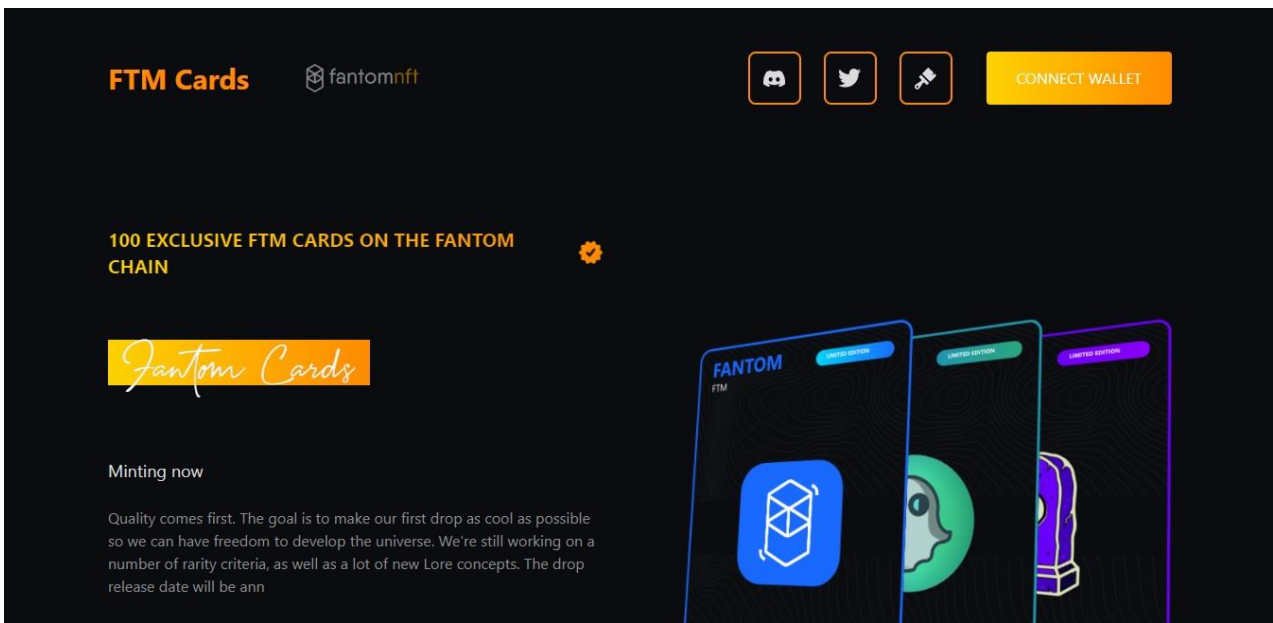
FTM Cards

fantomnft

CONNECT WALLET

100 EXCLUSIVE FTM CARDS ON THE FANTOM CHAIN

Fantom Cards

Minting now

Quality comes first. The goal is to make our first drop as cool as possible so we can have freedom to develop the universe. We're still working on a number of rarity criteria, as well as a lot of new Lore concepts. The drop release date will be ann

FANTOM
FTM
LIMITED EDITION

LIMITED EDITION

LIMITED EDITION